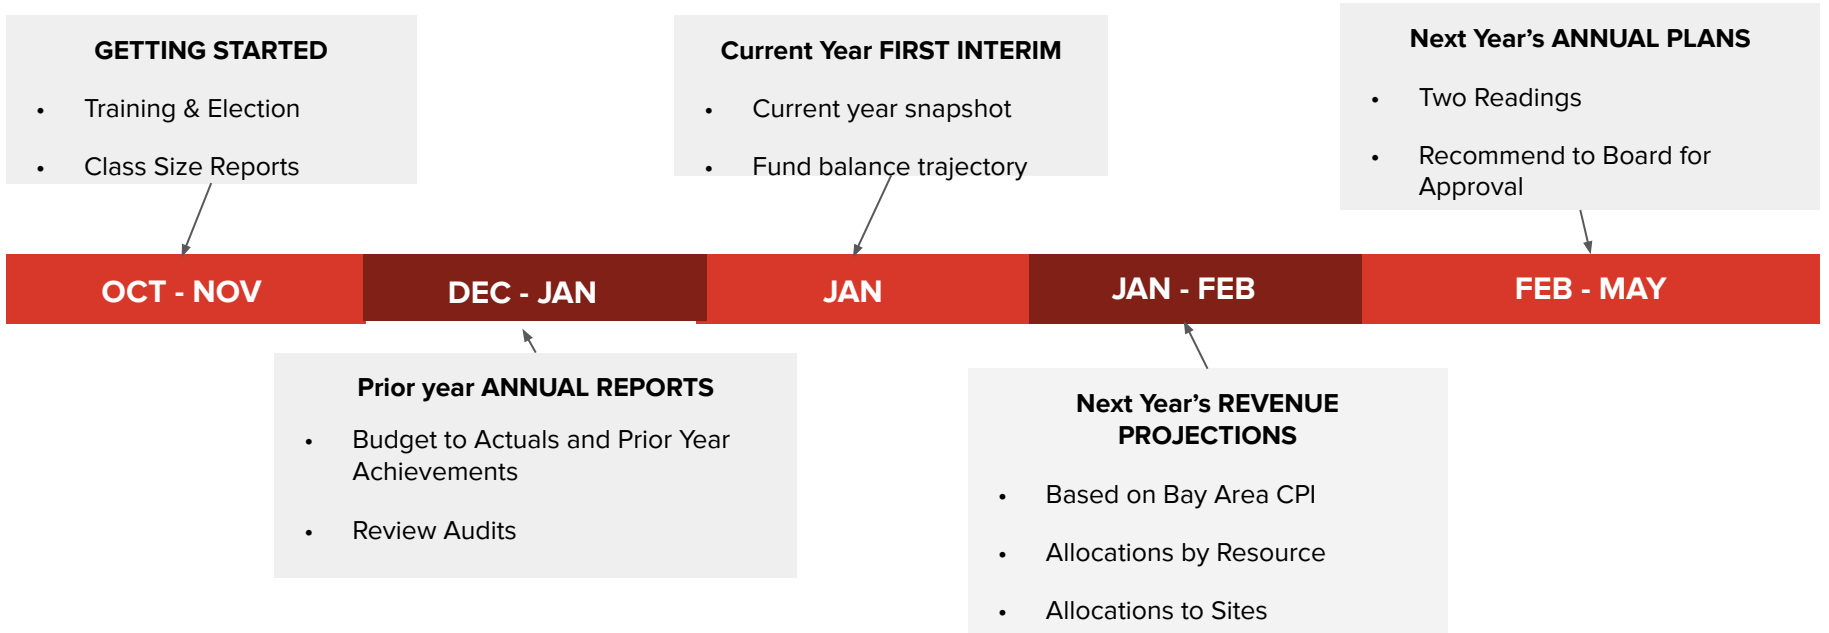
GETTING STARTED

- Training & Election
- Class Size Reports

Current Year FIRST INTERIM

- Current year snapshot
- Fund balance trajectory

Next Year's ANNUAL PLANS

- Two Readings
- Recommend to Board for Approval

OCT - NOV

DEC - JAN

JAN

JAN - FEB

FEB - MAY

Prior year ANNUAL REPORTS

- Budget to Actuals and Prior Year Achievements
- Review Audits

Next Year's REVENUE PROJECTIONS

- Based on Bay Area CPI
- Allocations by Resource
- Allocations to Sites